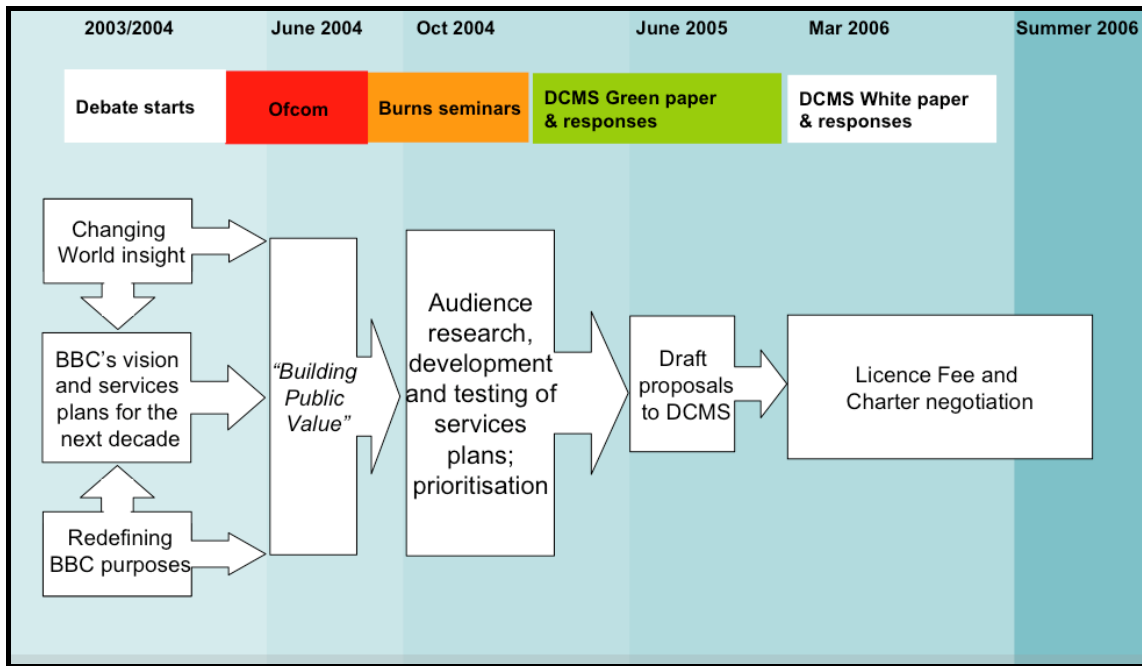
2003/2004 June 2004 Oct 2004 June 2005 Mar 2006 Summer 2006

Debate starts

Ofcom

Burns seminars

DCMS Green paper & responses

DCMS White paper & responses

Changing World insight

BBC's vision and services plans for the next decade

Redefining BBC purposes

"Building Public Value"

Audience research, development and testing of services plans; prioritisation

Draft proposals to DCMS

Licence Fee and Charter negotiation